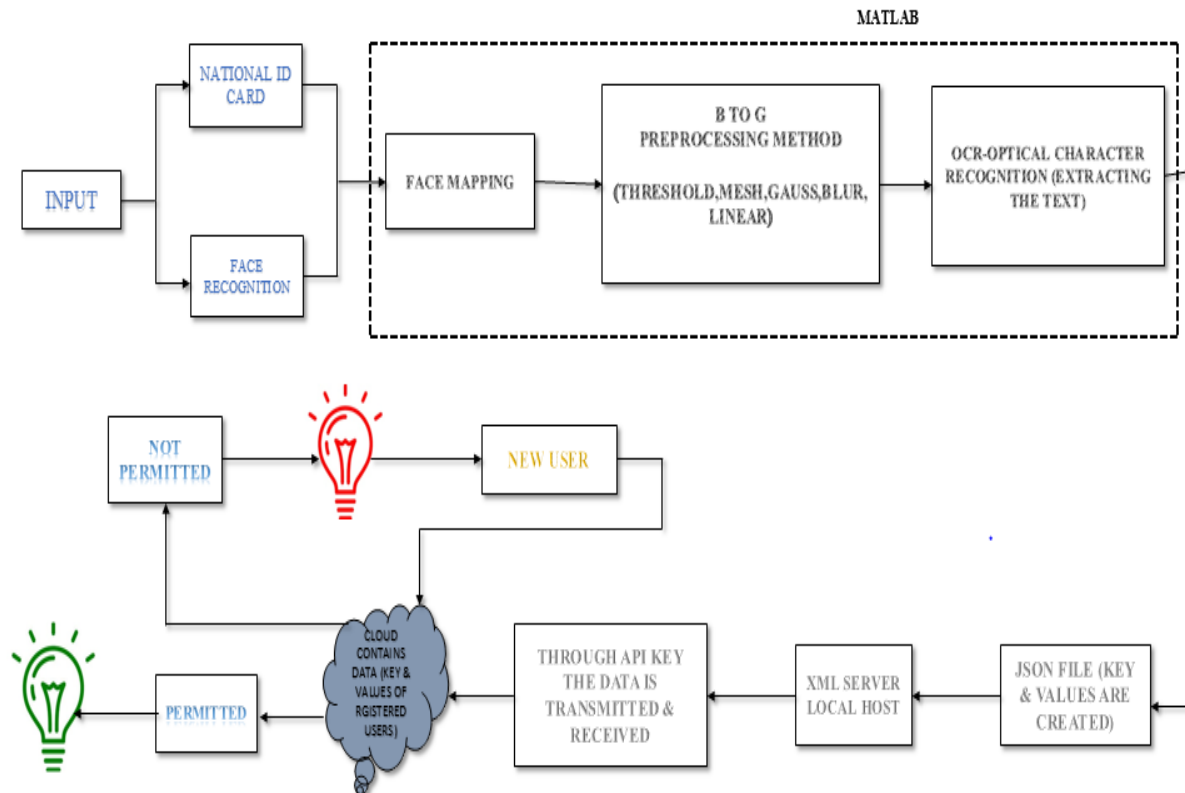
MATLAB

INPUT

NATIONAL ID CARD

FACE RECOGNITION

FACE MAPPING

B TO G
PREPROCESSING METHOD

(THRESHOLD,MESH,GAUSS,BLUR, LINEAR)

OCR-OPTICAL CHARACTER RECOGNITION (EXTRACTING THE TEXT)

NOT PERMITTED

NEW USER

CLOUD CONTAINS DATA (KEY & VALUES OF RGISTERED USERS)

PERMITTED

THROUGH API KEY THE DATA IS TRANSMITTED & RECEIVED

XML SERVER LOCAL HOST

JSON FILE (KEY & VALUES ARE CREATED)